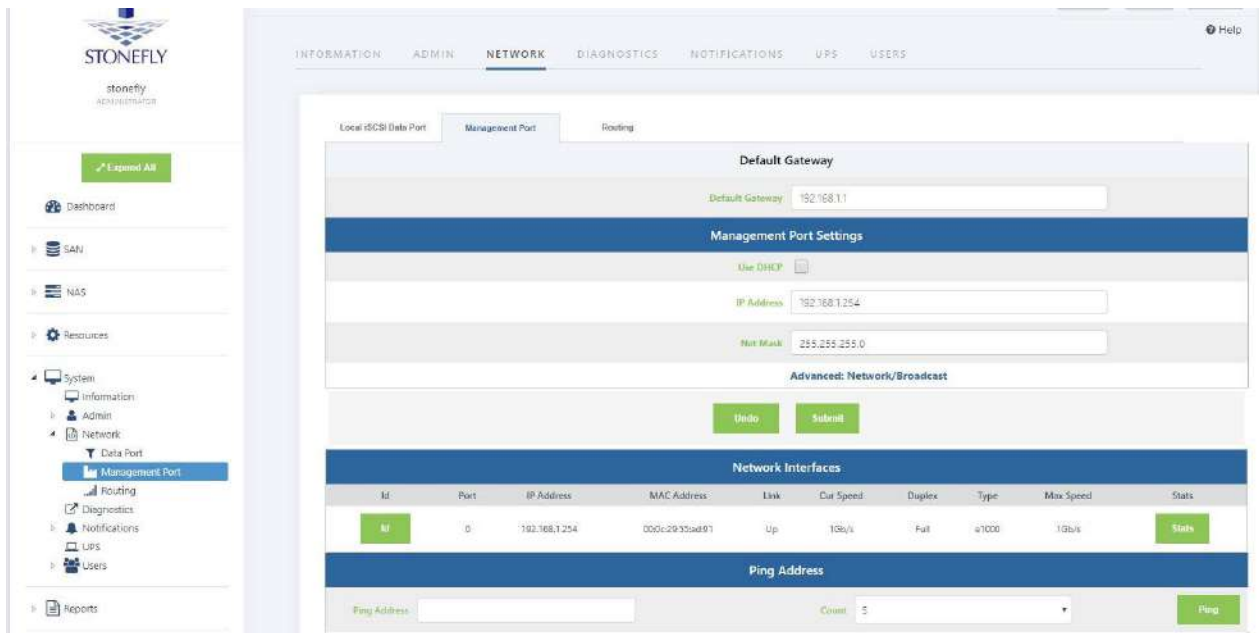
STONEFLY

stonefly
ADMINISTRATOR

Expand All

Dashboard

SAN

NAS

Resources

System
Information
Admin
Network
Data Port
Management Port
Routing
Diagnostics
Notifications
UPS
Users

Reports

INFORMATION ADMIN NETWORK DIAGNOSTICS NOTIFICATIONS UPS USERS

Help

Local iSCSI Data Port Management Port Routing

Default Gateway

Default Gateway 192.168.1.1

Management Port Settings

Use DHCP

IP Address 192.168.1.254

Net Mask 255.255.255.0

Advanced: Network/Broadcast

Undo Submit

Network Interfaces

| Id | Port | IP Address | MAC Address | Link | Cur Speed | Duplex | Type | Max Speed | Stats |
|---|---|---|---|---|---|---|---|---|---|
| Id | 0 | 192.168.1.254 | 00:0c:29:55:ad:91 | Up | 1Gb/s | Full | e1000 | 1Gb/s | Stats |

Ping Address

Ping Address

Count 5

Ping